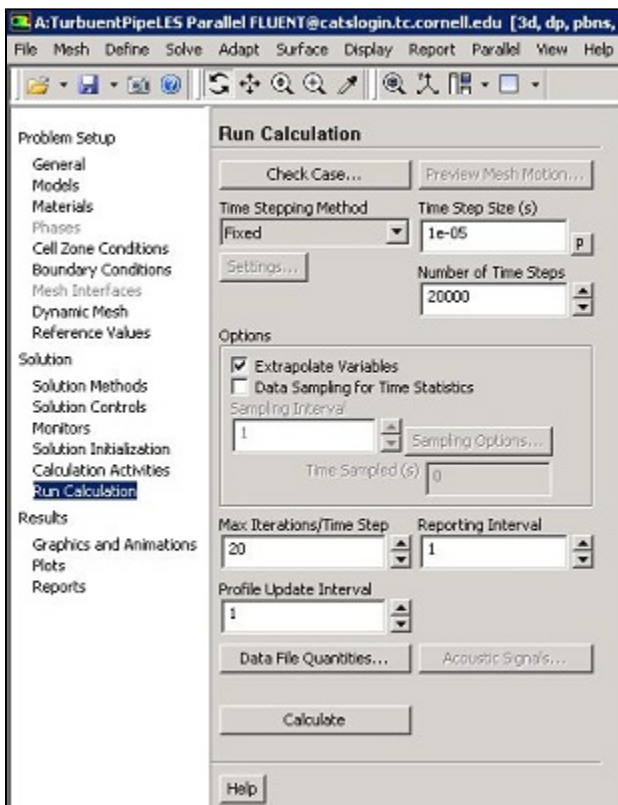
A:TurbuentPipeLES Parallel FLUENT@catslogin.tc.cornell.edu [3d, dp, pbns,

File Mesh Define Solve Adapt Surface Display Report Parallel View Help

Problem Setup
General
Models
Materials
Phases
Cell Zone Conditions
Boundary Conditions
Mesh Interfaces
Dynamic Mesh
Reference Values
Solution
Solution Methods
Solution Controls
Monitors
Solution Initialization
Calculation Activities
Run Calculation
Results
Graphics and Animations
Plots
Reports

Run Calculation

Check Case...
Preview Mesh Motion...

Time Stepping Method
Fixed
Settings...

Time Step Size (s)
1e-05
P

Number of Time Steps
20000

Options
Extrapolate Variables
Data Sampling for Time Statistics
Sampling Interval
1
Sampling Options...
Time Sampled (s) 0

Max Iterations/Time Step
20

Reporting Interval
1

Profile Update Interval
1

Data File Quantities...
Acoustic Signals...

Calculate

Help